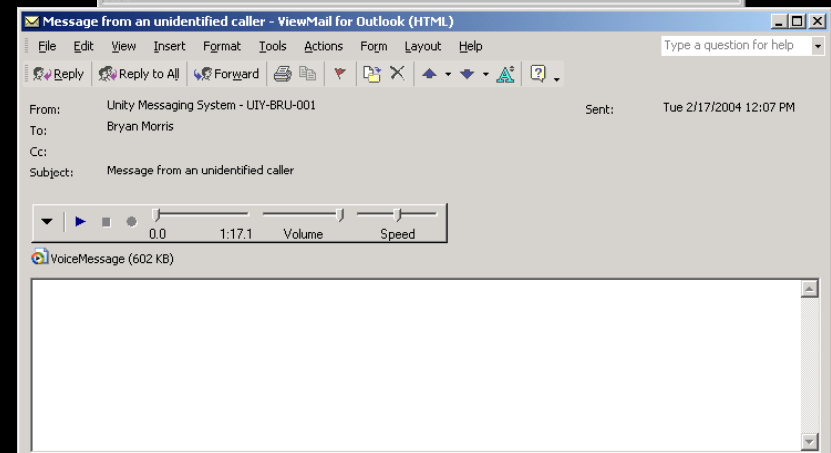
Message from an unidentified caller - ViewMail for Outlook (HTML)

File Edit View Insert Format Tools Actions Form Layout Help

Type a question for help

Reply Reply to All Forward

From: Unity Messaging System - UIY-BRU-001
Sent: Tue 2/17/2004 12:07 PM
To: Bryan Morris
Cc:
Subject: Message from an unidentified caller

0.0 1:17.1 Volume Speed

VoiceMessage (602 KB)